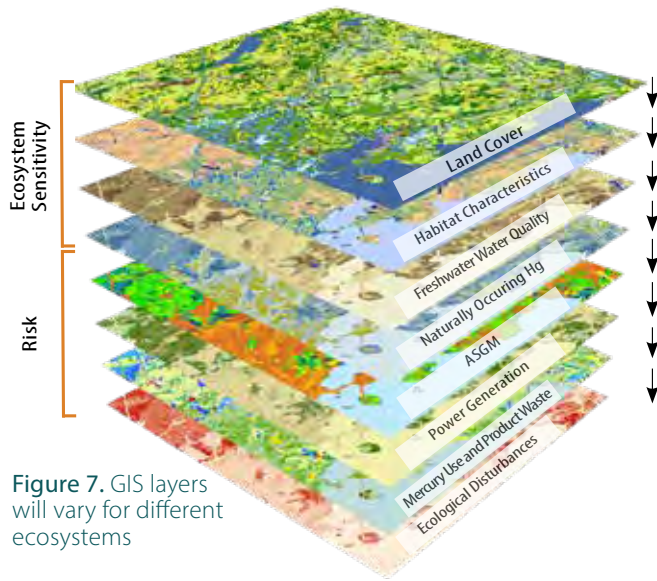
Ecosystem Sensitivity

Risk

Land Cover

Habitat Characteristics

Freshwater Water Quality

Naturally Occuring Hg

ASGM

Power Generation

Mercury Use and Product Waste

Ecological Disturbances

Figure 7. GIS layers will vary for different ecosystems